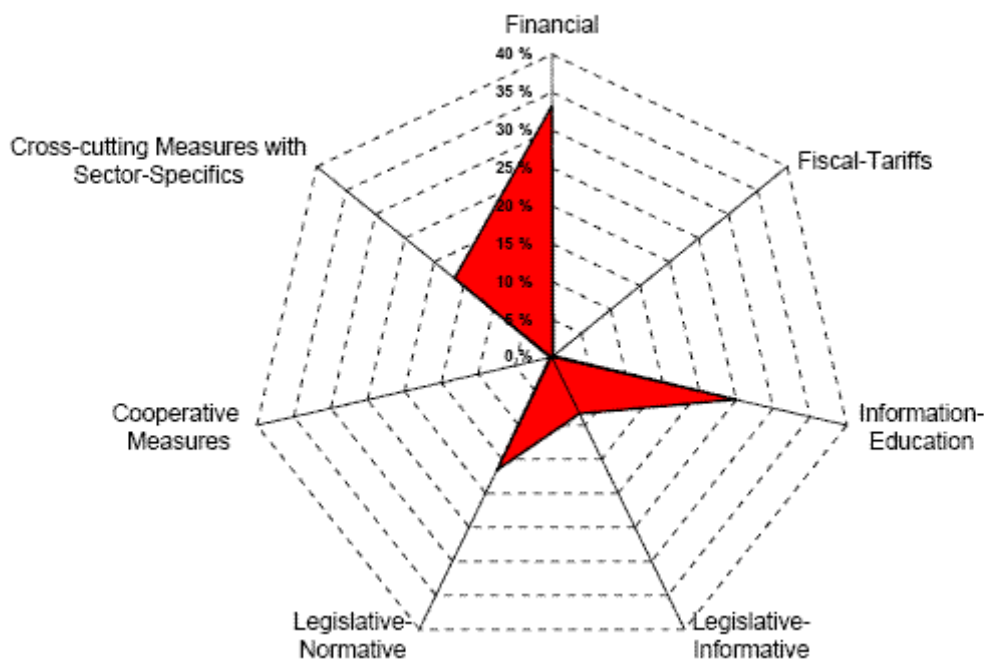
Financial

40 %
35 %
30 %
25 %
20 %
15 %
10 %
5 %
0 %

Fiscal-Tariffs

Information-Education

Legislative-Informative

Legislative-Normative

Cooperative Measures

Cross-cutting Measures with Sector-Specifics